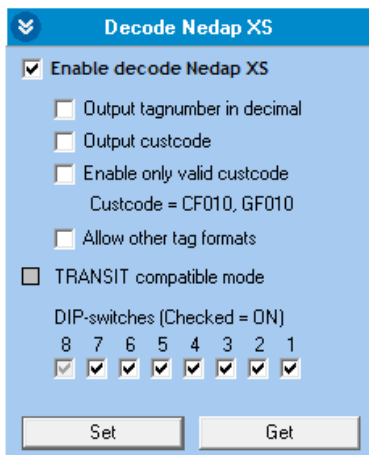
Decode Nedap XS

Enable decode Nedap XS

Output tagnumber in decimal

Output custcode

Enable only valid custcode

Custcode = CF010, GF010

Allow other tag formats

TRANSIT compatible mode

DIP-switches (Checked = ON)

8 7 6 5 4 3 2 1

Set

Get